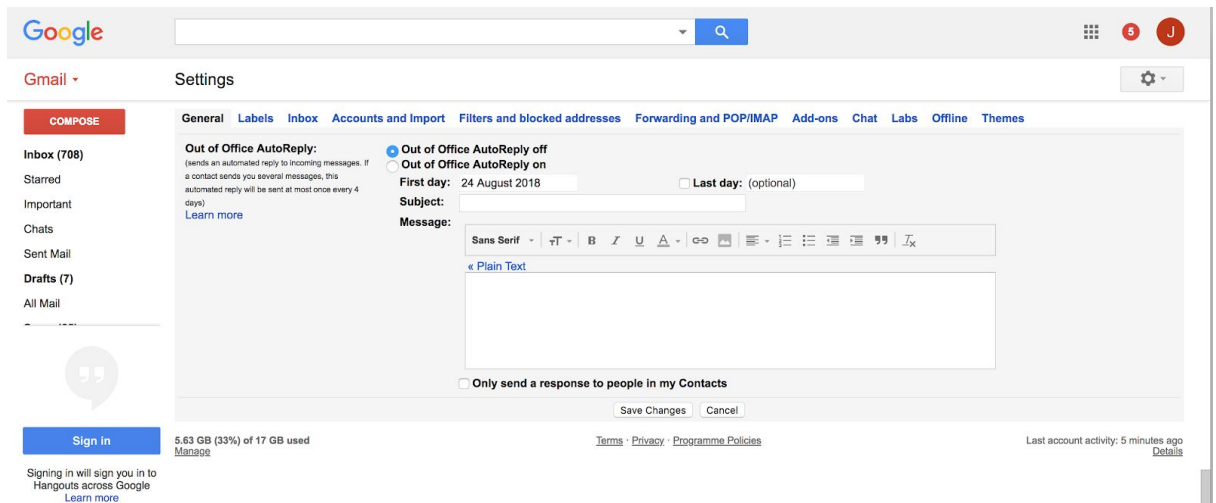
Google

5 J

Gmail ▾

Settings

COMPOSE

Inbox (708)
Starred
Important
Chats
Sent Mail
Drafts (7)
All Mail

Sign in

Signing in will sign you in to Hangouts across Google
Learn more

General Labels Inbox Accounts and Import Filters and blocked addresses Forwarding and POP/IMAP Add-ons Chat Labs Offline Themes

Out of Office AutoReply:
(sends an automated reply to incoming messages. If a contact sends you several messages, this automated reply will be sent at most once every 4 days)
Learn more

Out of Office AutoReply off
Out of Office AutoReply on

First day: 24 August 2018
Last day: (optional)
Subject:
Message:

Sans Serif

« Plain Text

Only send a response to people in my Contacts

Save Changes Cancel

5.63 GB (33%) of 17 GB used
Manage

Terms · Privacy · Programme Policies

Last account activity: 5 minutes ago
Details